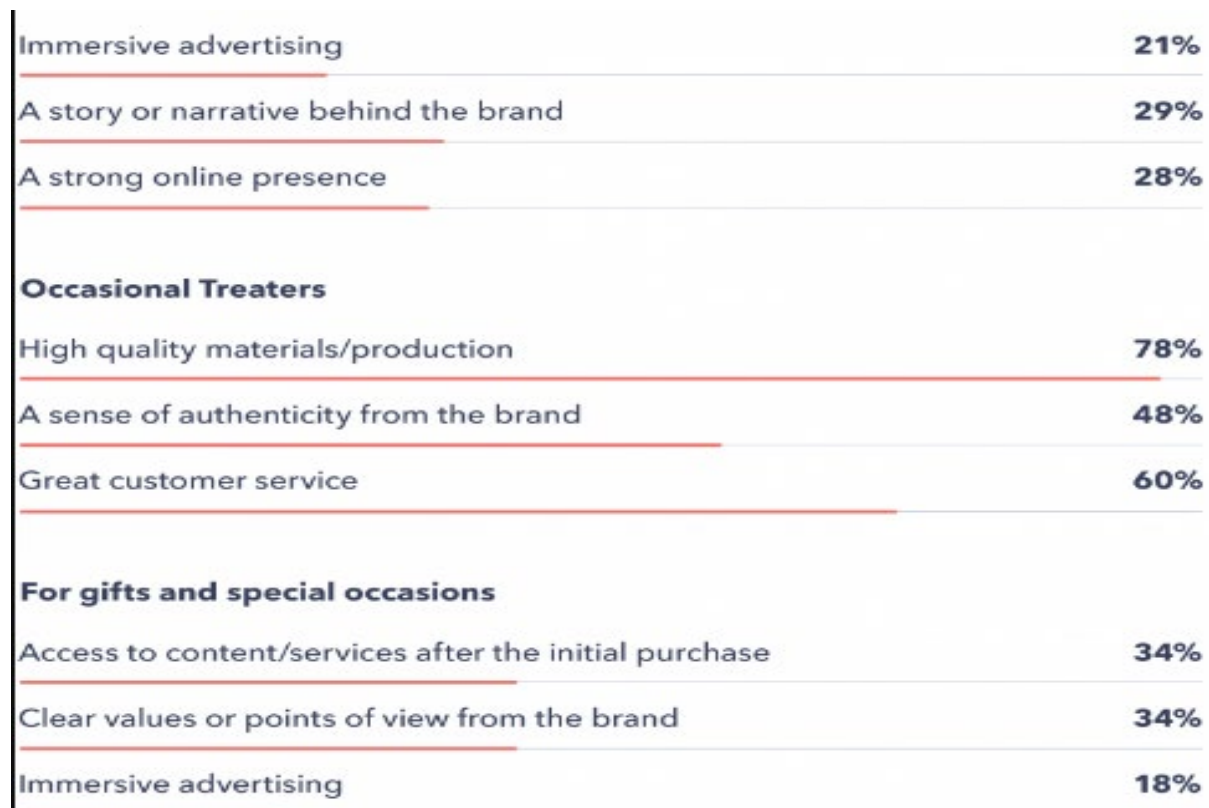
Immersive advertising 21%

A story or narrative behind the brand 29%

A strong online presence 28%

Occasional Treaters

High quality materials/production 78%

A sense of authenticity from the brand 48%

Great customer service 60%

For gifts and special occasions

Access to content/services after the initial purchase 34%

Clear values or points of view from the brand 34%

Immersive advertising 18%